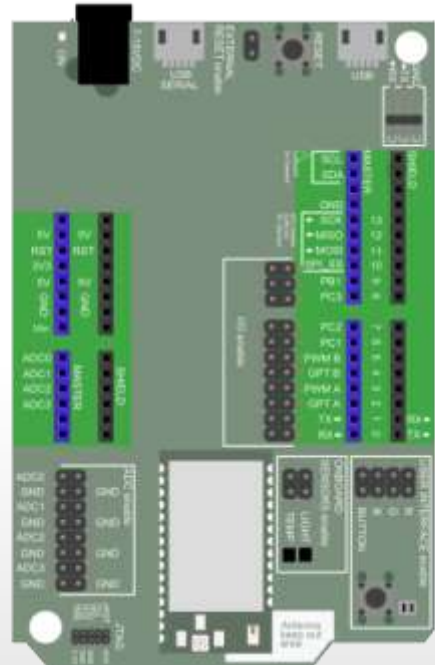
5V
RST
3V3
5V
GND
Vin

5V
RST
5V
GND

ADC0
ADC1
ADC2
ADC3

MASTER
SHIELD

SCL
SDA
GND
SCK
MISO
MOSI
SPI_SS
PB1
PC3

13
12
11
10
9
8

PC2
PC1
PWM B
GPT B
PWM A
GPT A
TX
RX

7
6
5
4
3
2
1
0

RX
TX

MASTER
SHIELD

USB
SERIAL
RESET
USB

ADC2
GND
ADC1
GND
ADC2
GND
ADC3
GND

GND
GND
GND
GND

LIGHT
TEMP

BUTTON

JTAG